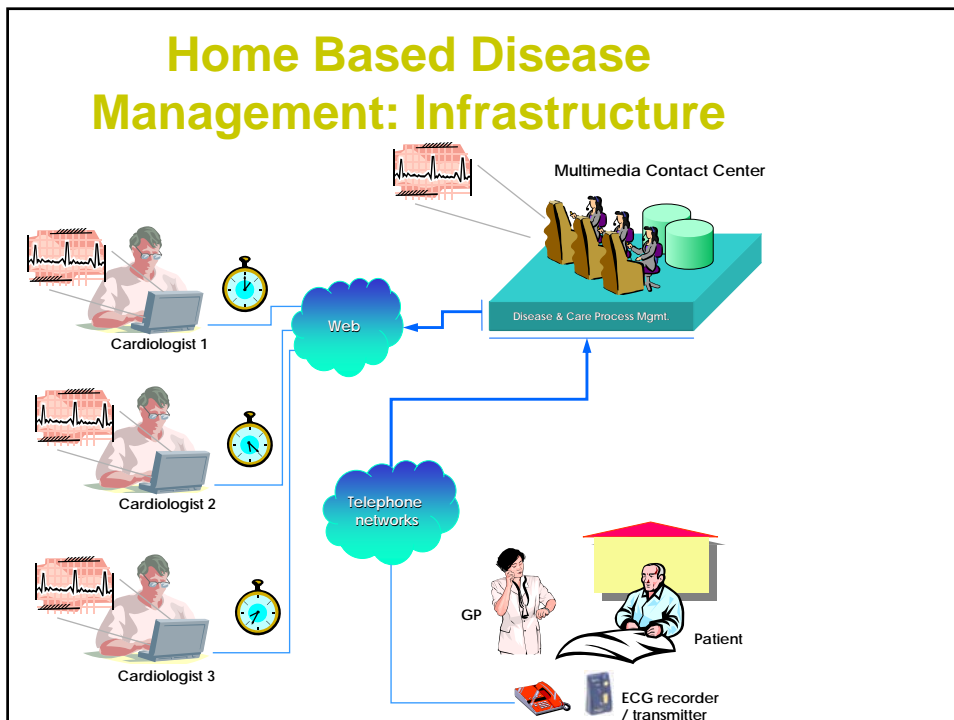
Home Based Disease Management: Infrastructure

Multimedia Contact Center

Disease & Care Process Mgmt.

Web

Cardiologist 1

Cardiologist 2

Cardiologist 3

Telephone networks

GP

Patient

ECG recorder / transmitter